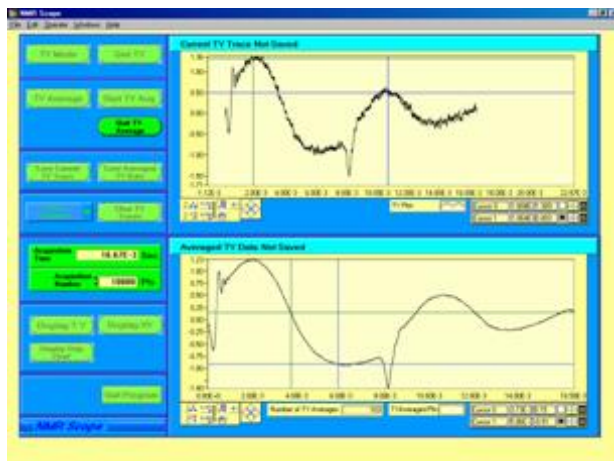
NMR Scope

File Edit Operate Windows Help

TV Mode

Start TV

TV Averaged

Start TV Avg

Stop TV Averaging

Save Current TV Trace

Save Averaged TV Data

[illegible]

Clear TV Traces

Acquisition Time

16.67E-3

Sec

Acquisition Number

10000

Pts

Display Y-T

Display XY

Display Vide Chart

Quit Program

NMR Scope

Current TV Trace Not Saved

1.20
1.00
0.50
0.00
-0.50
-1.00
-1.50
-1.75

1.13E-3
2.00E-3
4.00E-3
6.00E-3
8.00E-3
10.00E-3
12.00E-3
14.00E-3
16.00E-3
18.00E-3
20.00E-3
22.47E-3

TV Plot

Cursor 0

Cursor 1

Averaged TV Data Not Saved

1.20
1.00
0.75
0.50
0.25
0.00
-0.25
-0.50
-0.75
-1.00

0.00E+0
2.00E-3
4.00E-3
6.00E-3
8.00E-3
10.00E-3
12.00E-3
14.00E-3
16.70E-3

Number of TV Averages

100

TV Averaged Plot

Cursor 0

Cursor 1